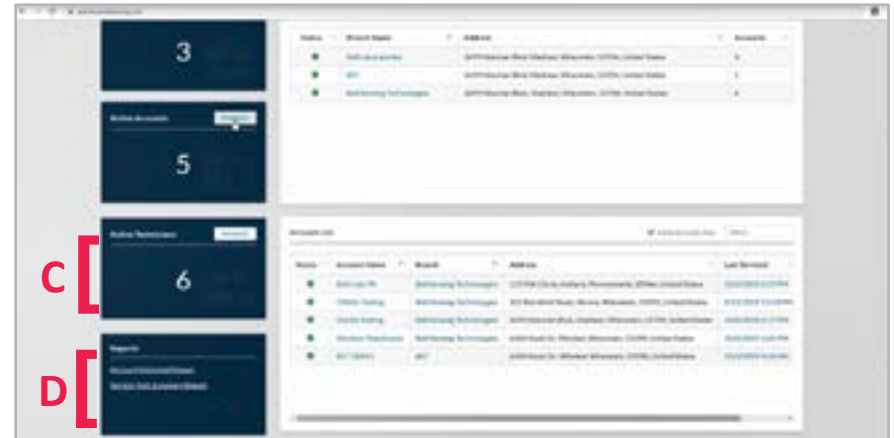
3

Active Accounts

5

Active Technicians

6

Reports

| Status | Branch Name | Address | Accounts |
|---|---|---|---|
| ● | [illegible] | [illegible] | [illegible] |
| ● | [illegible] | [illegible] | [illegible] |
| ● | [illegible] | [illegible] | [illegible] |

Accounts List

| Status | Account Name | Branch | Address | Last Serviced |
|---|---|---|---|---|
| ● | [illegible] | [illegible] | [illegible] | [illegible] |
| ● | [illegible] | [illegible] | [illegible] | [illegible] |
| ● | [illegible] | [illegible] | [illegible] | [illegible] |
| ● | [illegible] | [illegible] | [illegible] | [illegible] |
| ● | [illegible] | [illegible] | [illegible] | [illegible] |

C

D